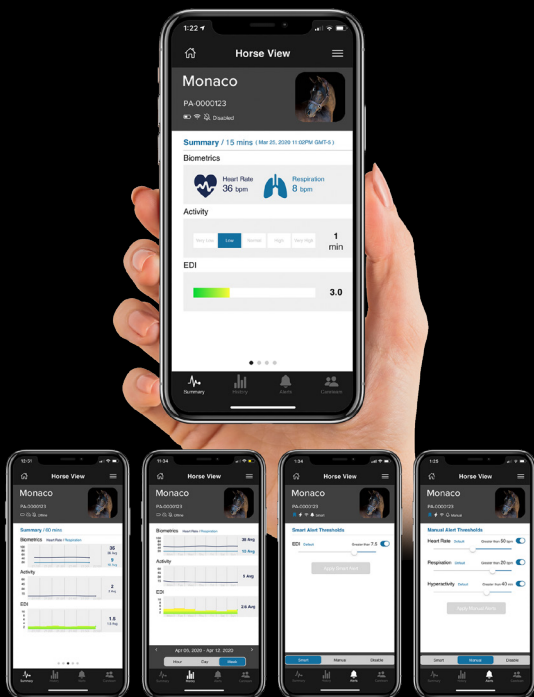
1:22

Horse View

Monaco

PA-0000123

Disabled

Summary / 15 mins ( Mar 25, 2020 11:02PM GMT-5 )

Biometrics

Heart Rate
36 bpm

Respiration
8 bpm

Activity

Very Low Low Normal High Very High

1 min

EDI

3.0

Summary History Alerts Contacts

12:31

Horse View

Monaco

PA-0000123

Summary / 60 mins

Biometrics Heart Rate / Respiration

36

8

Activity

2

EDI

1.5

Summary History Alerts Contacts

11:34

Horse View

Monaco

PA-0000123

Biometrics Heart Rate / Respiration

36 Avg

10 Avg

Activity

1 Avg

EDI

2.6 Avg

Apr 05, 2020 - Apr 12, 2020

Hour Day Week

Summary History Alerts Contacts

1:34

Horse View

Monaco

PA-0000123

Smart Alert Thresholds

EDI Default Greater than 7.5

Apply Smart Alert

Smart Manual Disable

1:25

Horse View

Monaco

PA-0000123

Manual Alert Thresholds

Heart Rate Default Greater than 50 bpm

Respiration Default Greater than 20 bpm

Hyperactivity Default Greater than 40 min

Apply Manual Alerts

Smart Manual Disable

Summary History Alerts Contacts